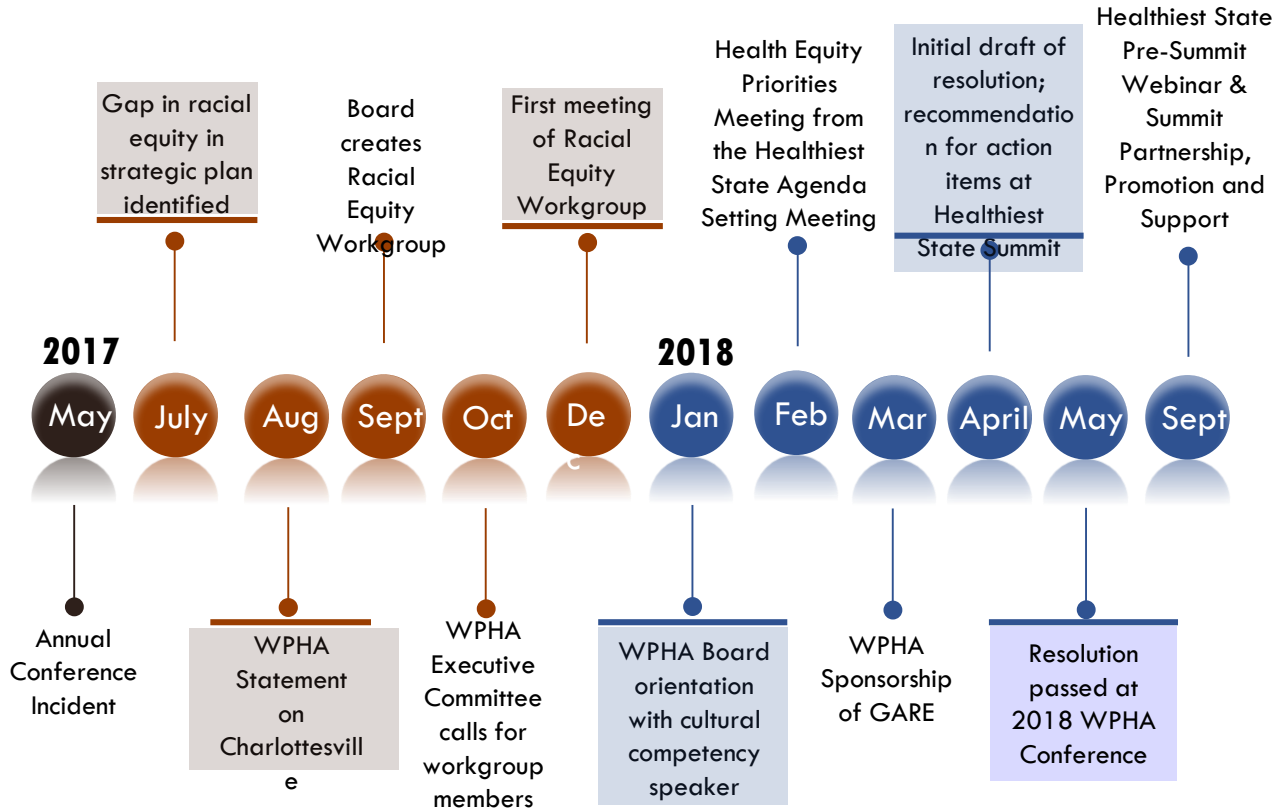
2017

Gap in racial equity in strategic plan identified

Board creates Racial Equity Workgroup

First meeting of Racial Equity Workgroup

2018

Health Equity Priorities Meeting from the Healthiest State Agenda Setting Meeting

Initial draft of resolution; recommendation for action items at Healthiest State Summit

Healthiest State Pre-Summit Webinar & Summit Partnership, Promotion and Support

May

July

Aug

Sept

Oct

Dec

Jan

Feb

Mar

April

May

Sept

Annual Conference Incident

WPHA Statement on Charlottesville

WPHA Executive Committee calls for workgroup members

WPHA Board orientation with cultural competency speaker

WPHA Sponsorship of GARE

Resolution passed at 2018 WPHA Conference